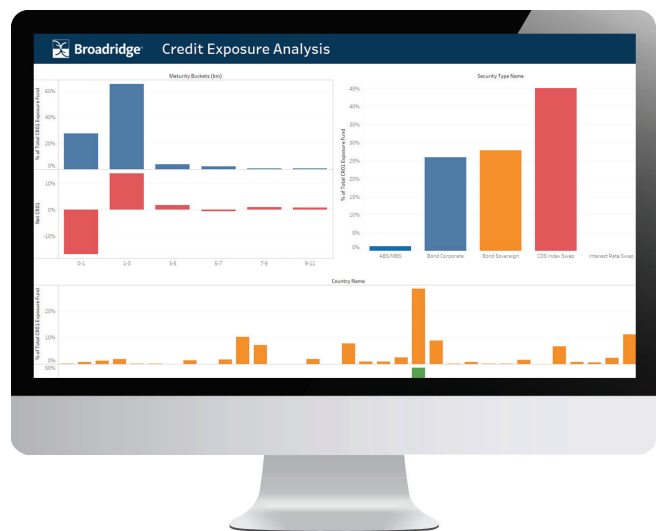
Broadridge Credit Exposure Analysis

Maturity Buckets (bin)

% of Total CR01 Exposure Fund

60%

40%

20%

0%

Net CR01

10%

0%

-10%

0-1

1-3

3-5

5-7

7-9

9-11

Security Type Name

% of Total CR01 Exposure Fund

40%

35%

30%

25%

20%

15%

10%

5%

0%

ABS/MBS

Bond Corporate

Bond Sovereign

CDS Index Swap

Interest Rate Swap

Country Name

% of Total CR01 Exposure Fund

20%

10%

0%

-50%